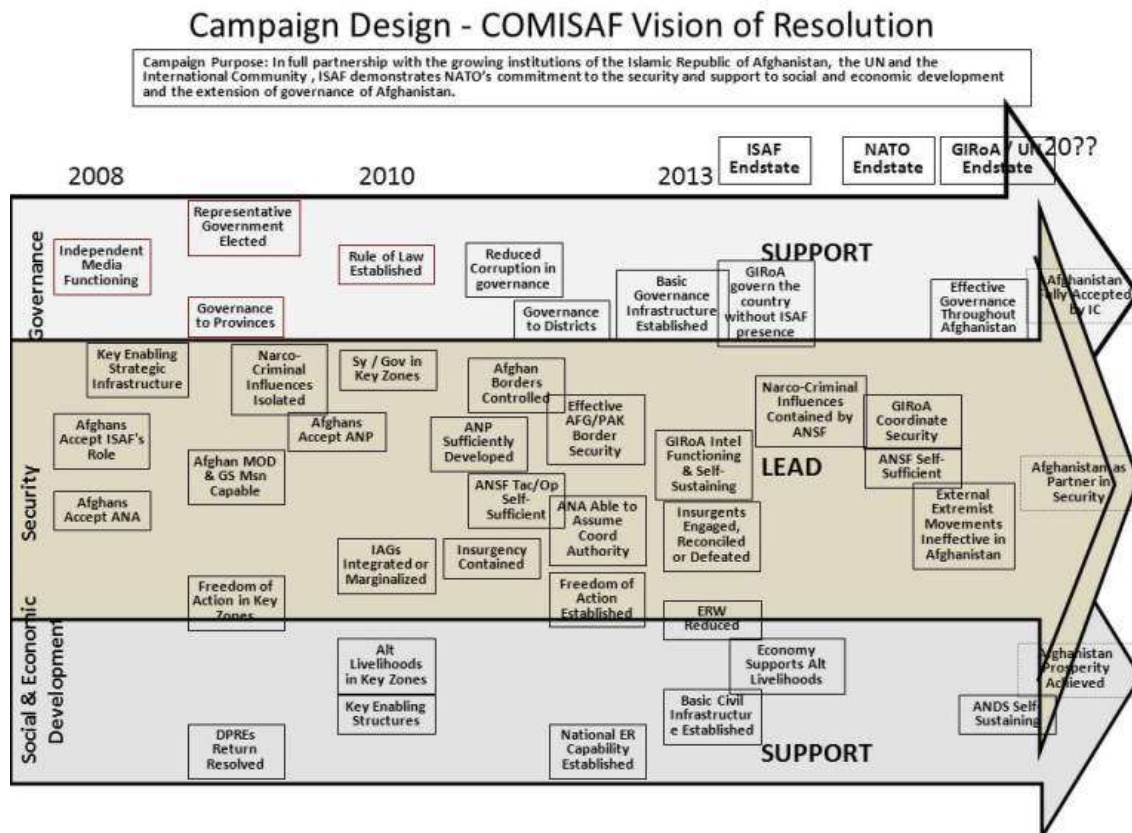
Campaign Design - COMISAF Vision of Resolution

Campaign Purpose: In full partnership with the growing institutions of the Islamic Republic of Afghanistan, the UN and the International Community , ISAF demonstrates NATO's commitment to the security and support to social and economic development and the extension of governance of Afghanistan.

2008

2010

2013

ISAF Endstate

NATO Endstate

GIRoA / UN Endstate

20??

Governance

Independent Media Functioning

Representative Government Elected

Governance to Provinces

Rule of Law Established

Reduced Corruption in governance

Governance to Districts

Basic Governance Infrastructure Established

SUPPORT

GIRoA govern the country without ISAF presence

Effective Governance Throughout Afghanistan

Afghanistan Fully Accepted by IC

Security

Key Enabling Strategic Infrastructure

Narco-Criminal Influences Isolated

Sy / Gov in Key Zones

Afghan Borders Controlled

Afghans Accept ISAF's Role

Afghans Accept ANP

ANP Sufficiently Developed

Effective AFG/PAK Border Security

Narco-Criminal Influences Contained by ANSF

GIRoA Coordinate Security

Afghan MOD & GS Msn Capable

GIRoA Intel Functioning & Self-Sustaining

LEAD

ANSF Self-Sufficient

Afghanistan as Partner in Security

Afghans Accept ANA

ANSF Tac/Op Self-Sufficient

ANA Able to Assume Coord Authority

Insurgents Engaged, Reconciled or Defeated

External Extremist Movements Ineffective in Afghanistan

IAGs Integrated or Marginalized

Insurgency Contained

Freedom of Action in Key Zones

Freedom of Action Established

Social & Economic Development

ERW Reduced

Alt Livelihoods in Key Zones

Economy Supports Alt Livelihoods

Afghanistan Prosperity Achieved

Key Enabling Structures

Basic Civil Infrastructure Established

ANDS Self Sustaining

DPREs Return Resolved

National ER Capability Established

SUPPORT